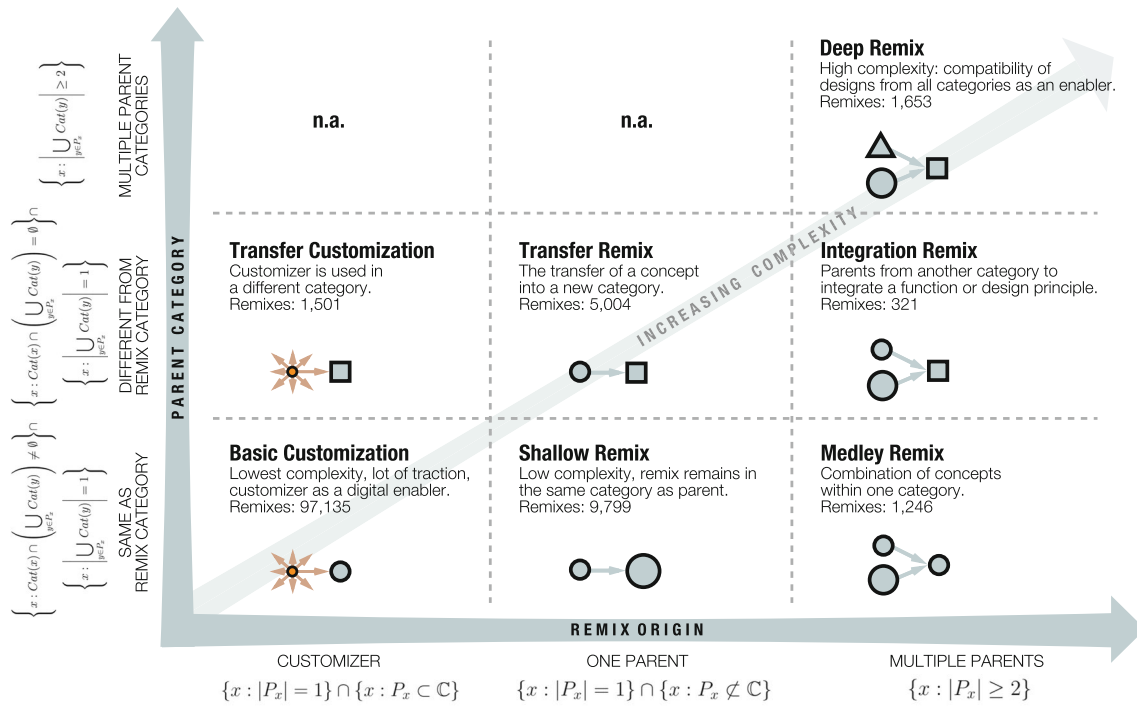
Deep Remix
High complexity: compatibility of designs from all categories as an enabler.
Remixes: 1,653

n.a.

n.a.

MULTIPLE PARENT CATEGORIES

$\left\{x : \left|\bigcup_{y \in P_x} Cat(y)\right| \geq 2\right\}$

INCREASING COMPLEXITY

PARENT CATEGORY

Transfer Customization
Customizer is used in a different category.
Remixes: 1,501

Transfer Remix
The transfer of a concept into a new category.
Remixes: 5,004

Integration Remix
Parents from another category to integrate a function or design principle.
Remixes: 321

DIFFERENT FROM REMIX CATEGORY

$\left\{x : Cat(x) \cap \left(\bigcup_{y \in P_x} Cat(y)\right) = \emptyset\right\} \cap \left\{x : \left|\bigcup_{y \in P_x} Cat(y)\right| = 1\right\}$

Basic Customization
Lowest complexity, lot of traction, customizer as a digital enabler.
Remixes: 97,135

Shallow Remix
Low complexity, remix remains in the same category as parent.
Remixes: 9,799

Medley Remix
Combination of concepts within one category.
Remixes: 1,246

SAME AS REMIX CATEGORY

$\left\{x : Cat(x) \cap \left(\bigcup_{y \in P_x} Cat(y)\right) \neq \emptyset\right\} \cap \left\{x : \left|\bigcup_{y \in P_x} Cat(y)\right| = 1\right\}$

REMIX ORIGIN

CUSTOMIZER
$\{x : |P_x| = 1\} \cap \{x : P_x \subset \mathbb{C}\}$

ONE PARENT
$\{x : |P_x| = 1\} \cap \{x : P_x \not\subset \mathbb{C}\}$

MULTIPLE PARENTS
$\{x : |P_x| \geq 2\}$